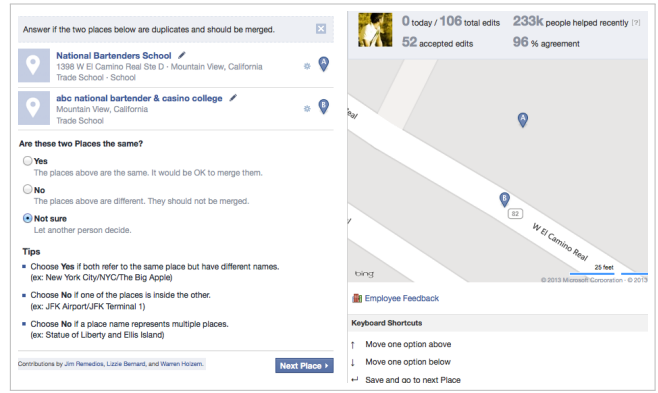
Answer if the two places below are duplicates and should be merged.

National Bartenders School
1398 W El Camino Real Ste D · Mountain View, California
Trade School · School

abc national bartender & casino college
Mountain View, California
Trade School

Are these two Places the same?

Yes
The places above are the same. It would be OK to merge them.

No
The places above are different. They should not be merged.

Not sure
Let another person decide.

Tips

Choose Yes if both refer to the same place but have different names. (ex: New York City/NYC/The Big Apple)

Choose No if one of the places is inside the other. (ex: JFK Airport/JFK Terminal 1)

Choose No if a place name represents multiple places. (ex: Statue of Liberty and Ellis Island)

Contributions by Jim Remedios, Lizzie Bernard, and Warren Hoizem.

Next Place

0 today / 106 total edits
233k people helped recently [?]
52 accepted edits
96 % agreement

Real
82
W El Camino Real
bing
25 feet
© 2013 Microsoft Corporation · © 2013

Employee Feedback

Keyboard Shortcuts
↑ Move one option above
↓ Move one option below
↵ Save and go to next Place